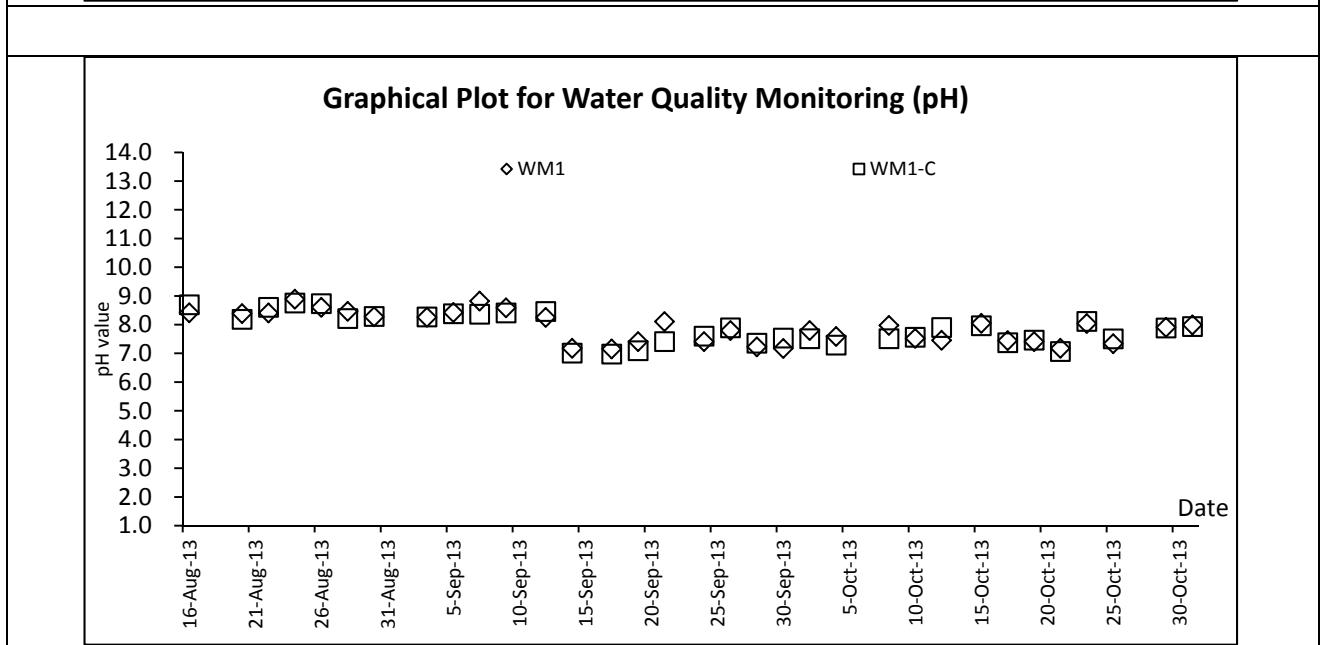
Graphical Plot for Water Quality Monitoring (pH)

WM1

WM1-C

pH value

14.0
13.0
12.0
11.0
10.0
9.0
8.0
7.0
6.0
5.0
4.0
3.0
2.0
1.0

Date

16-Aug-13
21-Aug-13
26-Aug-13
31-Aug-13
5-Sep-13
10-Sep-13
15-Sep-13
20-Sep-13
25-Sep-13
30-Sep-13
5-Oct-13
10-Oct-13
15-Oct-13
20-Oct-13
25-Oct-13
30-Oct-13